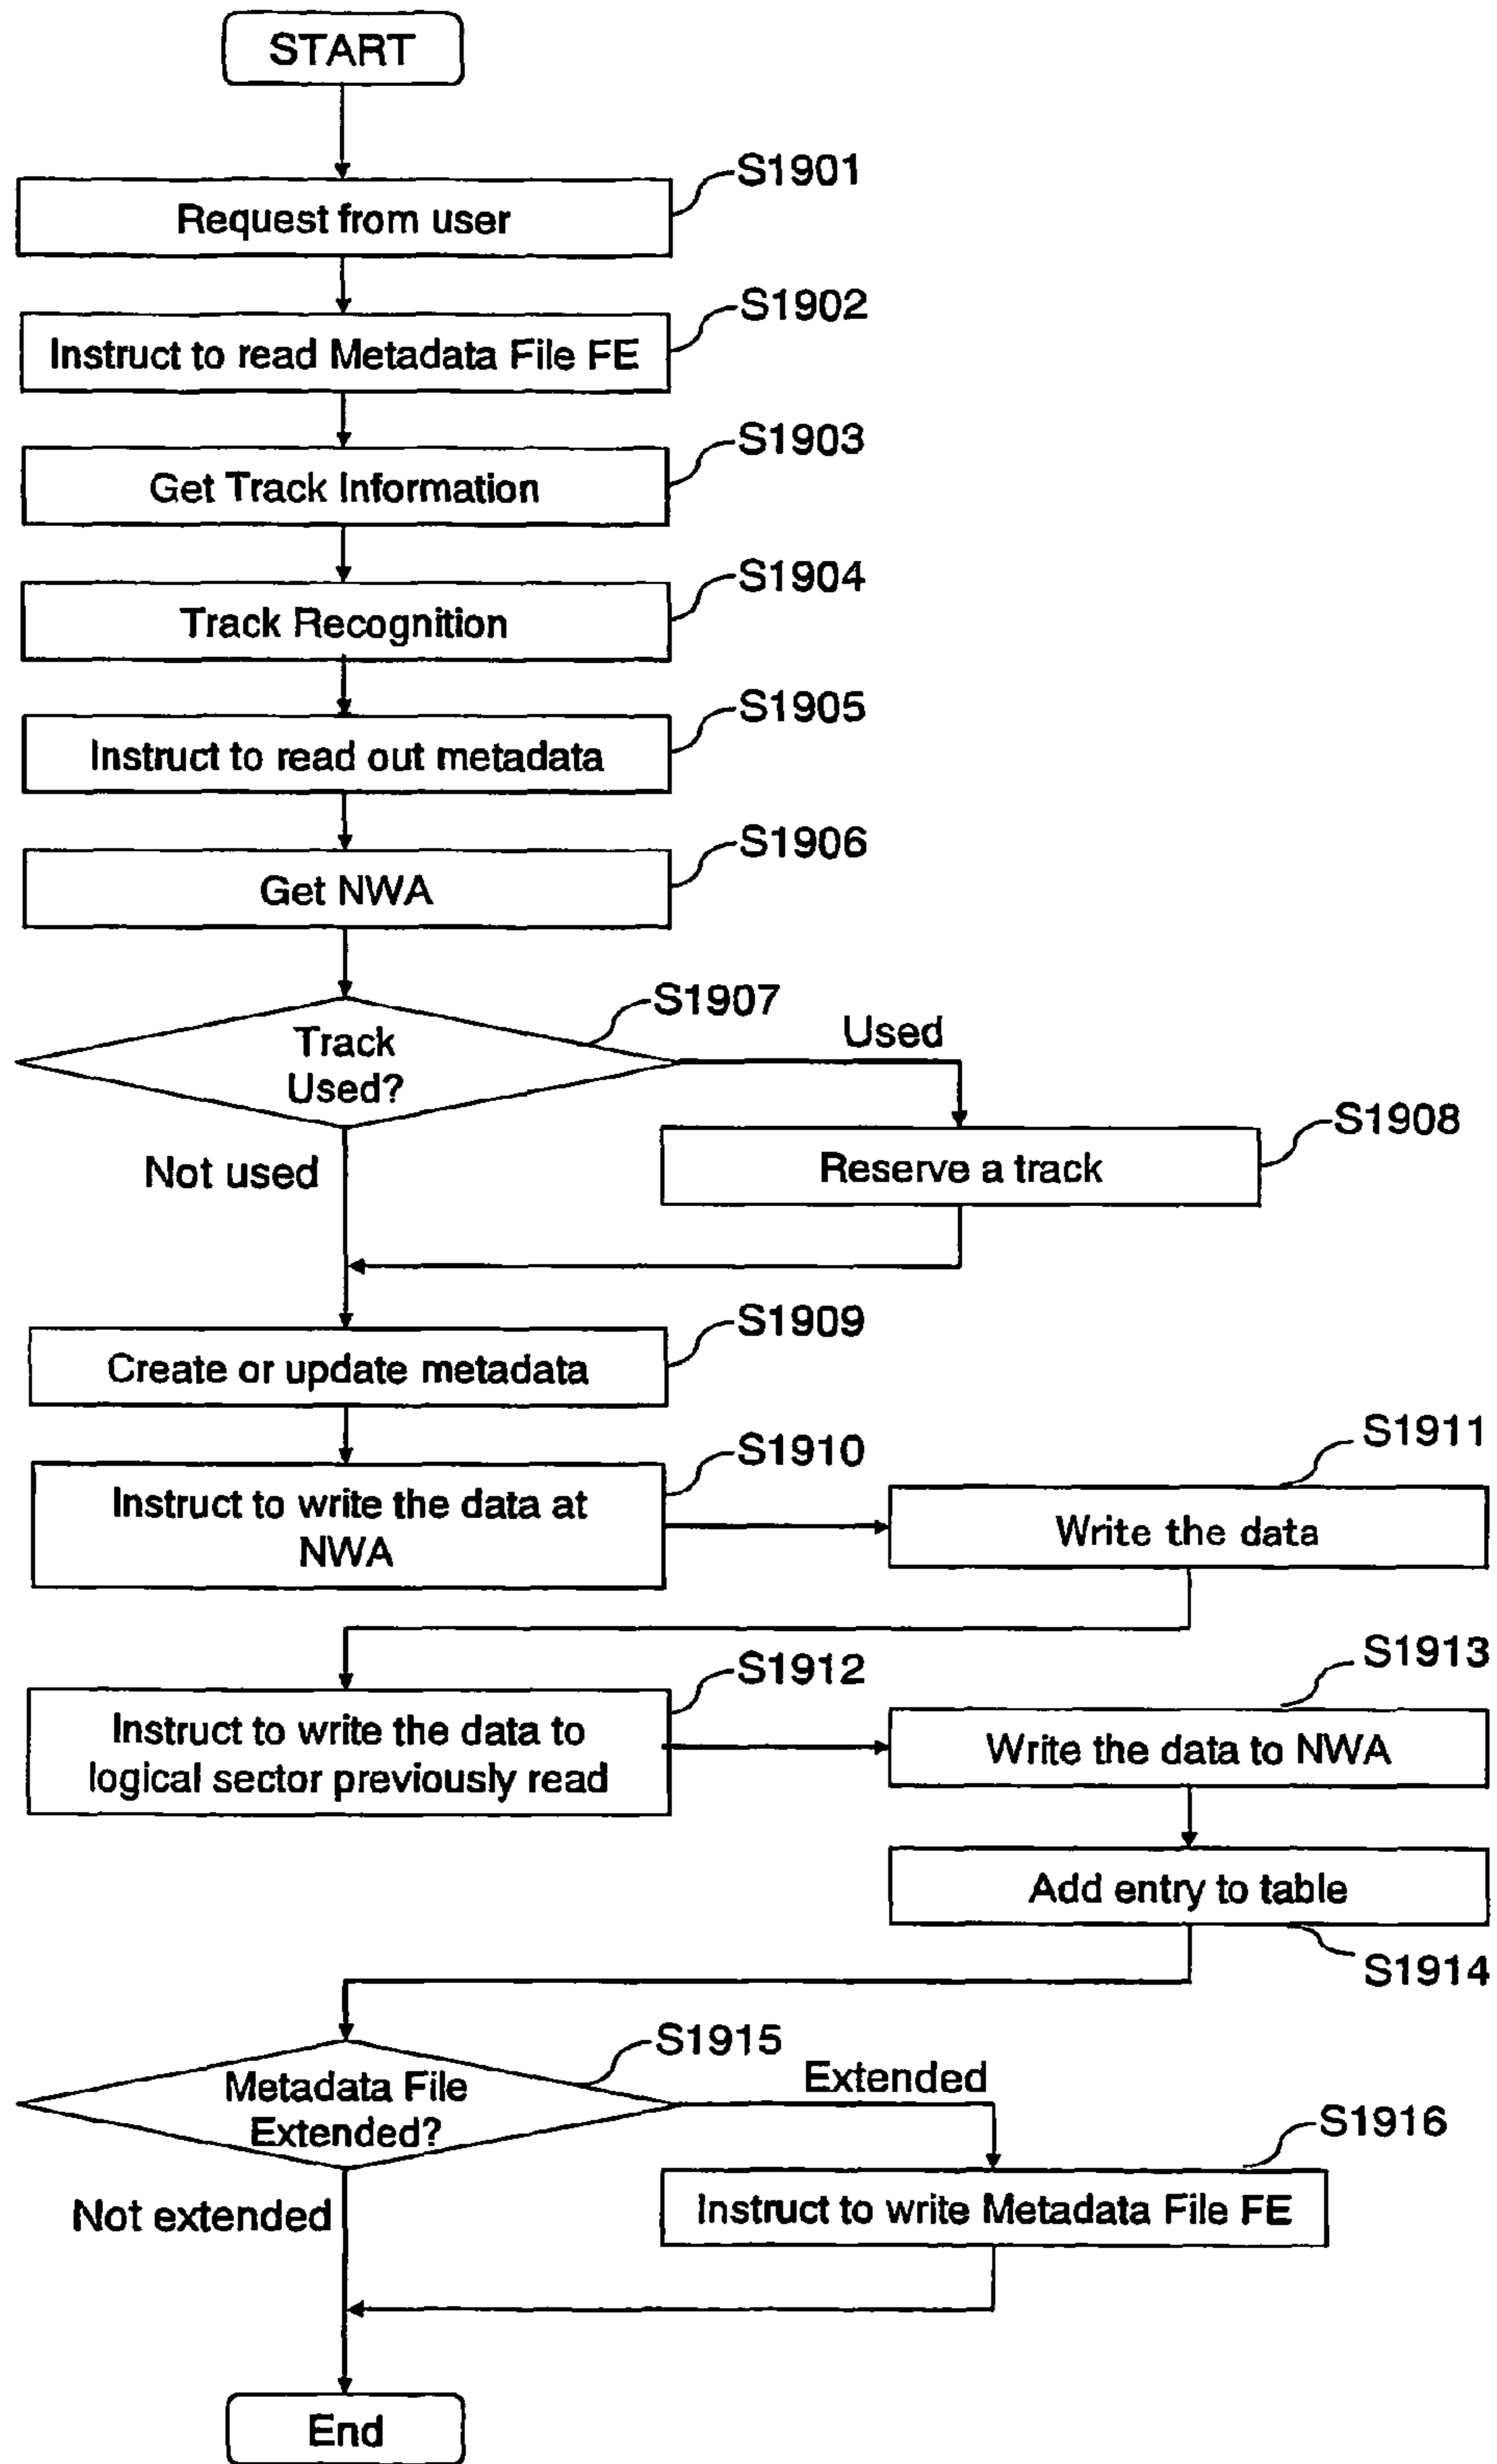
START

S1901
Request from user

S1902
Instruct to read Metadata File FE

S1903
Get Track Information

S1904
Track Recognition

S1905
Instruct to read out metadata

S1906
Get NWA

S1907
Track Used?

Used

S1908
Reserve a track

Not used

S1909
Create or update metadata

S1910
Instruct to write the data at NWA

S1911
Write the data

S1912
Instruct to write the data to logical sector previously read

S1913
Write the data to NWA

Add entry to table

S1914

S1915
Metadata File Extended?

Extended

S1916
Instruct to write Metadata File FE

Not extended

End